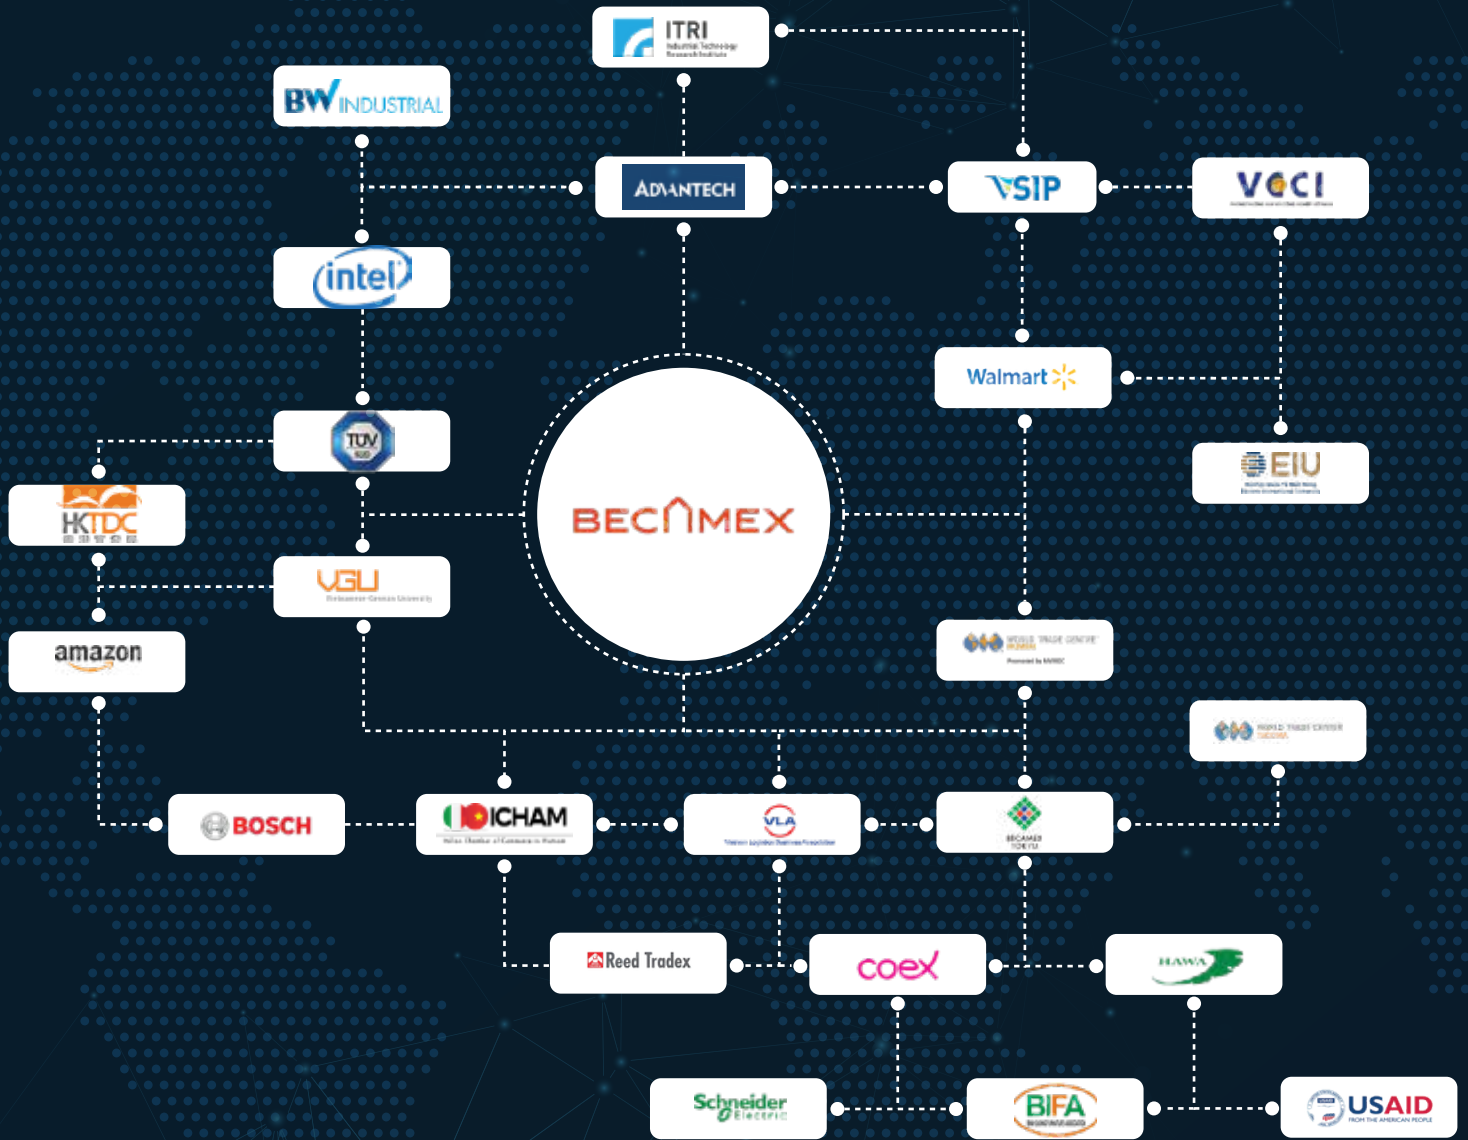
ITRI
Industrial Technology Research Institute

BW INDUSTRIAL

ADVANTECH

VSIP

VCCI

intel

Walmart

TÜV SÜD

EIU

HKTDC

BECAMEX

VGU
Vietnamese-German University

amazon

WORLD TRADE CENTER

WORLD TRADE CENTER

BOSCH

ICHAM

VLA

BECAMEX TOKYU

Reed Tradex

coex

HAWA

Schneider Electric

BIFA

USAID
FROM THE AMERICAN PEOPLE